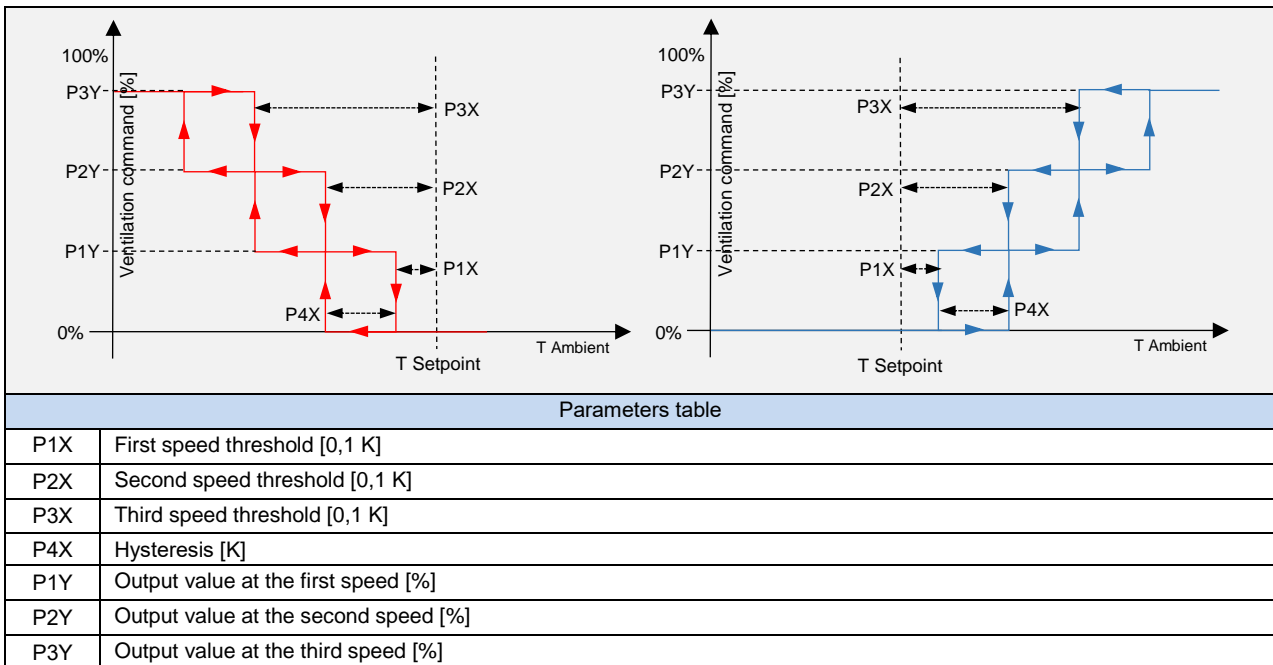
100%
P3Y
P2Y
P1Y
0%
Ventilation command [%]
P3X
P2X
P1X
P4X
T Setpoint
T Ambient

100%
P3Y
P2Y
P1Y
0%
Ventilation command [%]
P3X
P2X
P1X
P4X
T Setpoint
T Ambient

Parameters table

| | |
|---|---|
| P1X | First speed threshold [0,1 K] |
| P2X | Second speed threshold [0,1 K] |
| P3X | Third speed threshold [0,1 K] |
| P4X | Hysteresis [K] |
| P1Y | Output value at the first speed [%] |
| P2Y | Output value at the second speed [%] |
| P3Y | Output value at the third speed [%] |